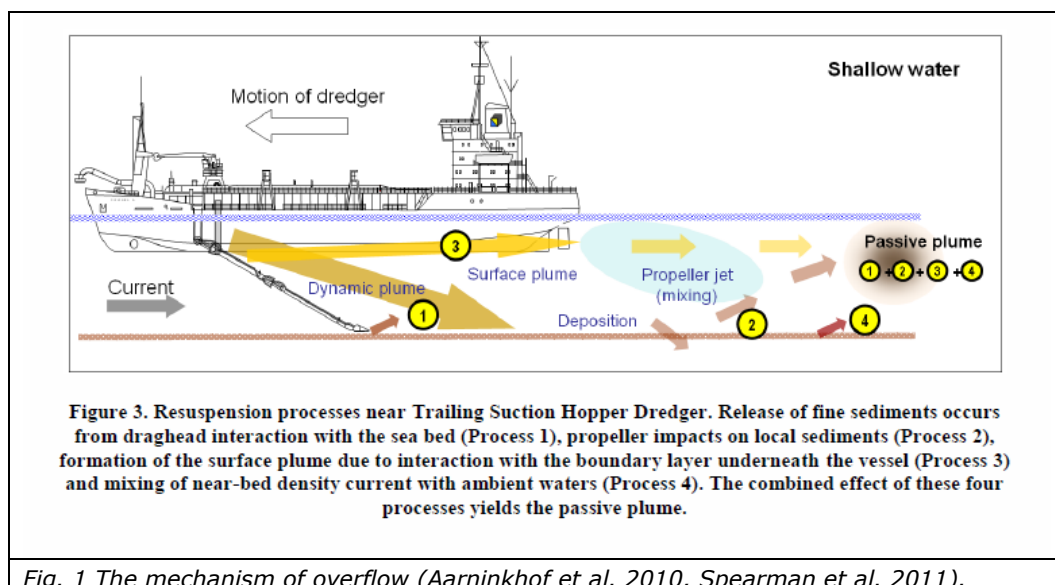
Shallow water

Motion of dredger

Passive plume

3

1 + 2 + 3 + 4

Surface plume

Propeller jet (mixing)

Current

Dynamic plume

1

Deposition

2

4

Figure 3. Resuspension processes near Trailing Suction Hopper Dredger. Release of fine sediments occurs from draghead interaction with the sea bed (Process 1), propeller impacts on local sediments (Process 2), formation of the surface plume due to interaction with the boundary layer underneath the vessel (Process 3) and mixing of near-bed density current with ambient waters (Process 4). The combined effect of these four processes yields the passive plume.

Fig. 1 The mechanism of overflow (Aarninkhof et al. 2010, Spearman et al. 2011).